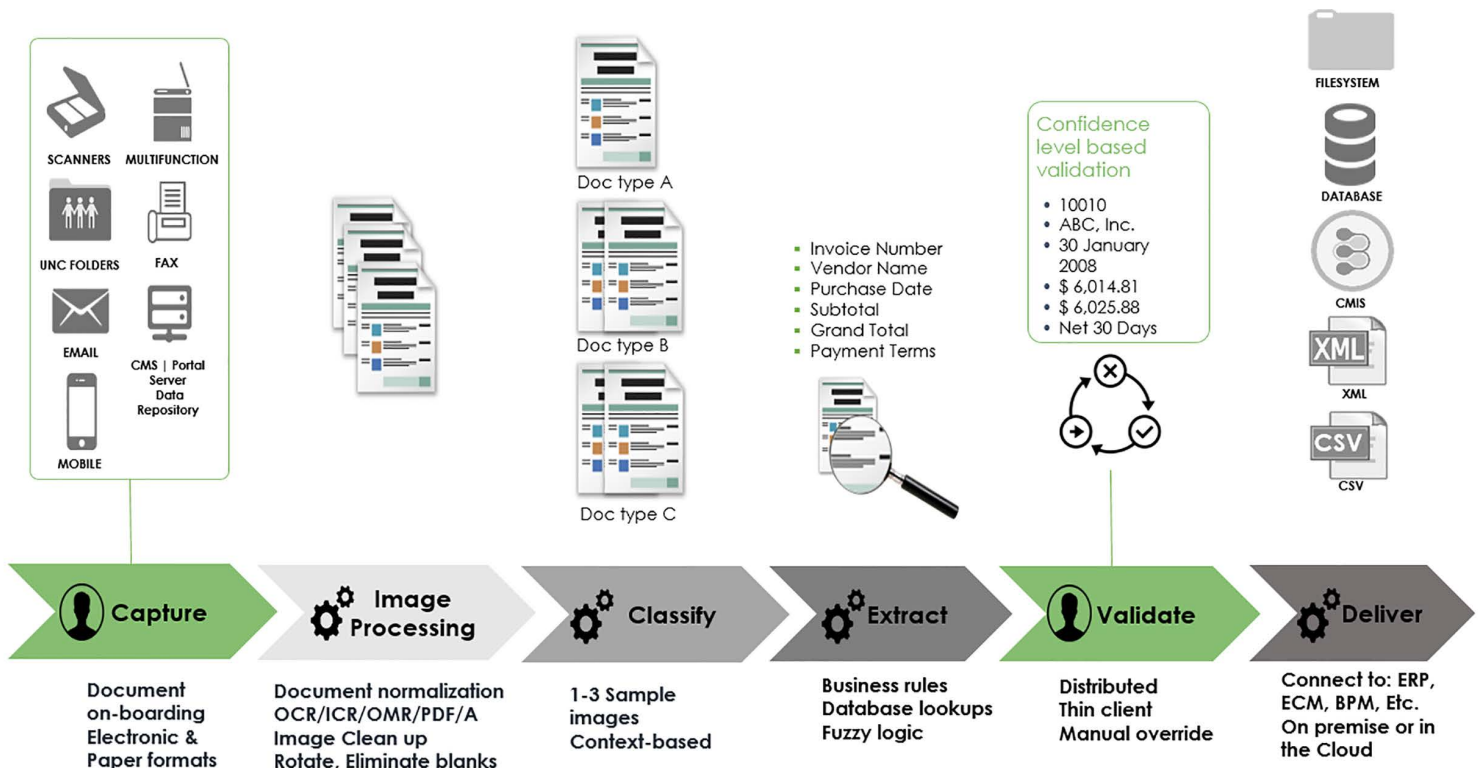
SCANNERS
MULTIFUNCTION
UNC FOLDERS
FAX
EMAIL
CMS | Portal Server Data Repository
MOBILE

Doc type A
Doc type B
Doc type C

- Invoice Number
- Vendor Name
- Purchase Date
- Subtotal
- Grand Total
- Payment Terms

Confidence level based validation

- 10010
- ABC, Inc.
- 30 January 2008
- $ 6,014.81
- $ 6,025.88
- Net 30 Days

FILESYSTEM
DATABASE
CMIS
XML
XML
CSV
CSV

Capture
Image Processing
Classify
Extract
Validate
Deliver

Document on-boarding Electronic & Paper formats

Document normalization OCR/ICR/OMR/PDF/A Image Clean up Rotate, Eliminate blanks

1-3 Sample images Context-based

Business rules Database lookups Fuzzy logic

Distributed Thin client Manual override

Connect to: ERP, ECM, BPM, Etc. On premise or in the Cloud